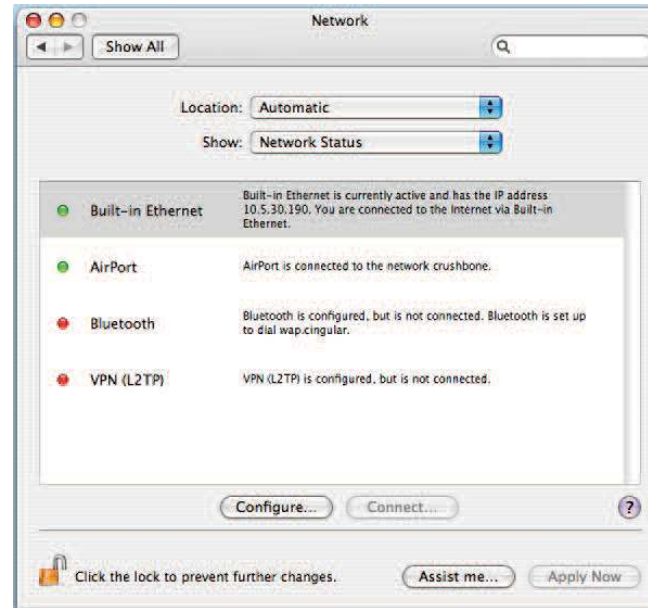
Network

Show All

Location: Automatic

Show: Network Status

Built-in Ethernet

Built-in Ethernet is currently active and has the IP address 10.5.30.190. You are connected to the Internet via Built-in Ethernet.

AirPort

AirPort is connected to the network crushbone.

Bluetooth

Bluetooth is configured, but is not connected. Bluetooth is set up to dial wap.cingular.

VPN (L2TP)

VPN (L2TP) is configured, but is not connected.

Configure...

Connect...

?

Click the lock to prevent further changes.

Assist me...

Apply Now